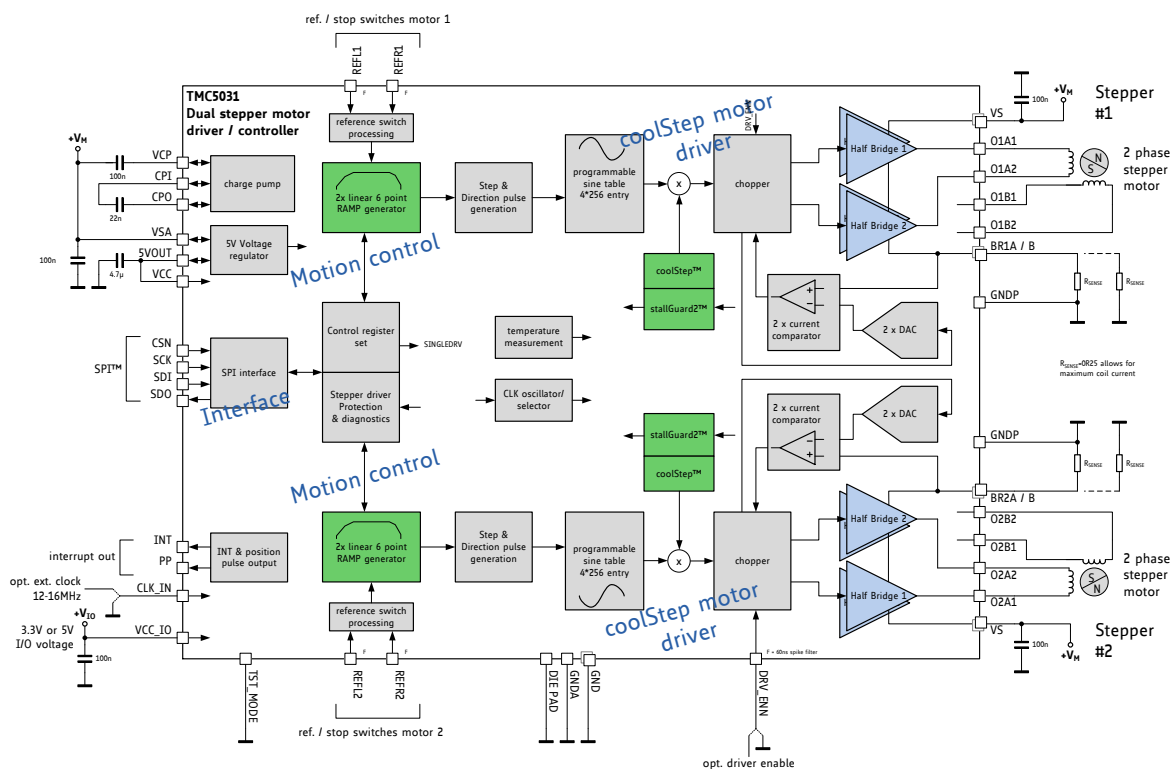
ref. / stop switches motor 1

REFL1 REFR1

TMC5031
Dual stepper motor driver / controller

+V$_M$

VCP
100n
CPI
CPO
22n
charge pump

VSA
100n
5VOUT
4.7µ
VCC
5V Voltage regulator

reference switch processing

2x linear 6 point RAMP generator

Motion control

Step & Direction pulse generation

programmable sine table 4*256 entry

coolStep motor driver

DRV_ENN

chopper

Half Bridge 1
Half Bridge 2

VS
O1A1
O1A2
O1B1
O1B2
BR1A / B
GNDP

100n
+V$_M$
Stepper #1

N S

2 phase stepper motor

R$_{SENSE}$ R$_{SENSE}$

coolStep™
stallGuard2™

2 x current comparator

2 x DAC

R$_{SENSE}$=0R25 allows for maximum coil current

SPI™
CSN
SCK
SDI
SDO
SPI interface

Interface

Control register set
SINGLEDRV

Stepper driver Protection & diagnostics

temperature measurement

CLK oscillator/ selector

Motion control

stallGuard2™
coolStep™

2 x current comparator
2 x DAC

GNDP
BR2A / B
O2B2
O2B1
O2A2
O2A1
VS

R$_{SENSE}$ R$_{SENSE}$

2 phase stepper motor

S N

100n
+V$_M$
Stepper #2

interrupt out
INT
PP
INT & position pulse output

opt. ext. clock 12-16MHz
CLK_IN

+V$_{IO}$
3.3V or 5V I/O voltage
VCC_IO
100n

2x linear 6 point RAMP generator

Step & Direction pulse generation

programmable sine table 4*256 entry

chopper

Half Bridge 2
Half Bridge 1

reference switch processing

coolStep motor driver

TST_MODE
REFL2
REFR2
DIE PAD
GNDA
GND
F = 60ns spike filter
DRV_ENN

ref. / stop switches motor 2

opt. driver enable